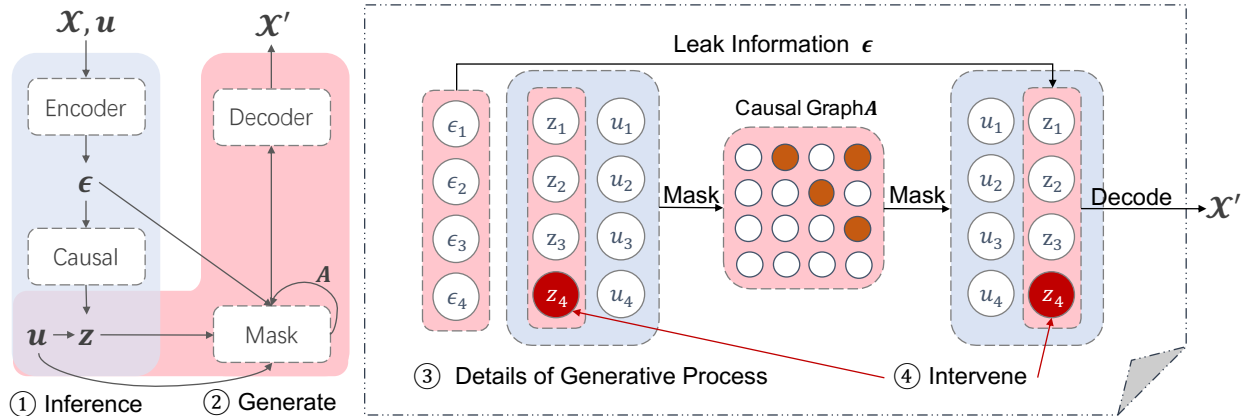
$\mathcal{X}, \boldsymbol{u}$

Encoder

$\boldsymbol{\epsilon}$

Causal

$\boldsymbol{u} \rightarrow \boldsymbol{z}$

$\mathcal{X}'$

Decoder

$\boldsymbol{A}$

Mask

① Inference ② Generate

Leak Information $\boldsymbol{\epsilon}$

$\epsilon_1$ $\epsilon_2$ $\epsilon_3$ $\epsilon_4$

$z_1$ $z_2$ $z_3$ $z_4$

$u_1$ $u_2$ $u_3$ $u_4$

Mask

Causal Graph$\boldsymbol{A}$

Mask

$u_1$ $u_2$ $u_3$ $u_4$

$z_1$ $z_2$ $z_3$ $z_4$

Decode $\mathcal{X}'$

③ Details of Generative Process

④ Intervene